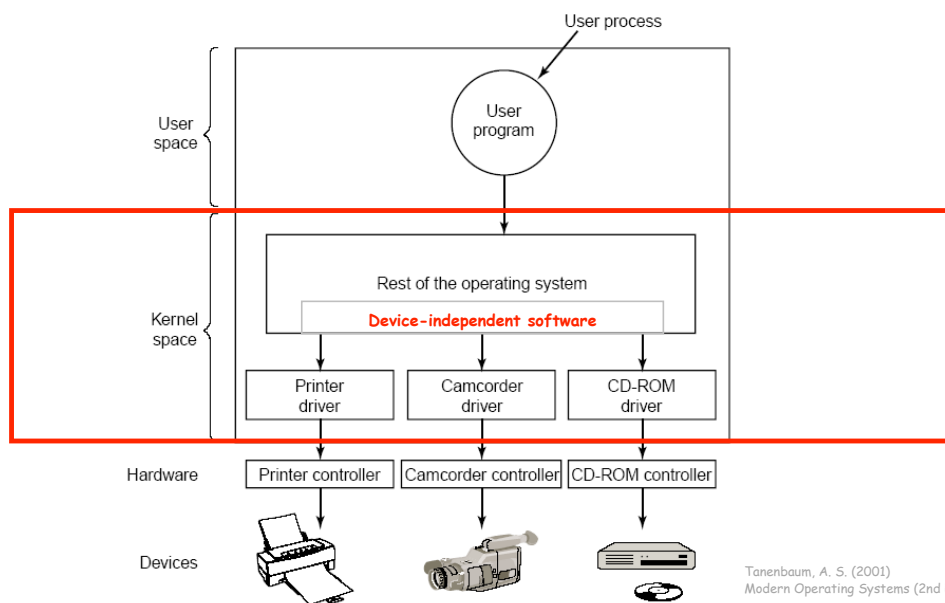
User process

User space

User program

Kernel space

Rest of the operating system

Device-independent software

Printer driver

Camcorder driver

CD-ROM driver

Hardware

Printer controller

Camcorder controller

CD-ROM controller

Devices

Tanenbaum, A. S. (2001) Modern Operating Systems (2nd